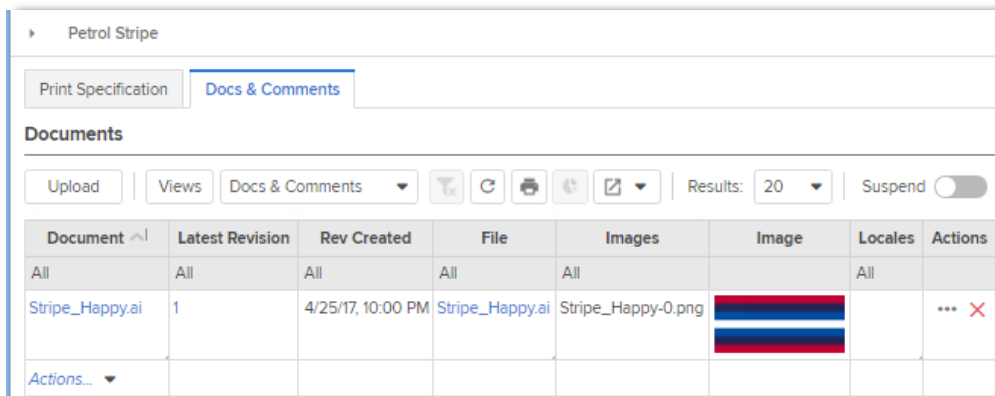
Petrol Stripe

Print Specification | Docs & Comments

Documents

Upload | Views | Docs & Comments | Results: 20 | Suspend

| Document | Latest Revision | Rev Created | File | Images | Image | Locales | Actions |
|---|---|---|---|---|---|---|---|
| All | All | All | All | All | | All | |
| Stripe_Happy.ai | 1 | 4/25/17, 10:00 PM | Stripe_Happy.ai | Stripe_Happy-0.png | | | ••• ✕ |
| Actions... | | | | | | | |